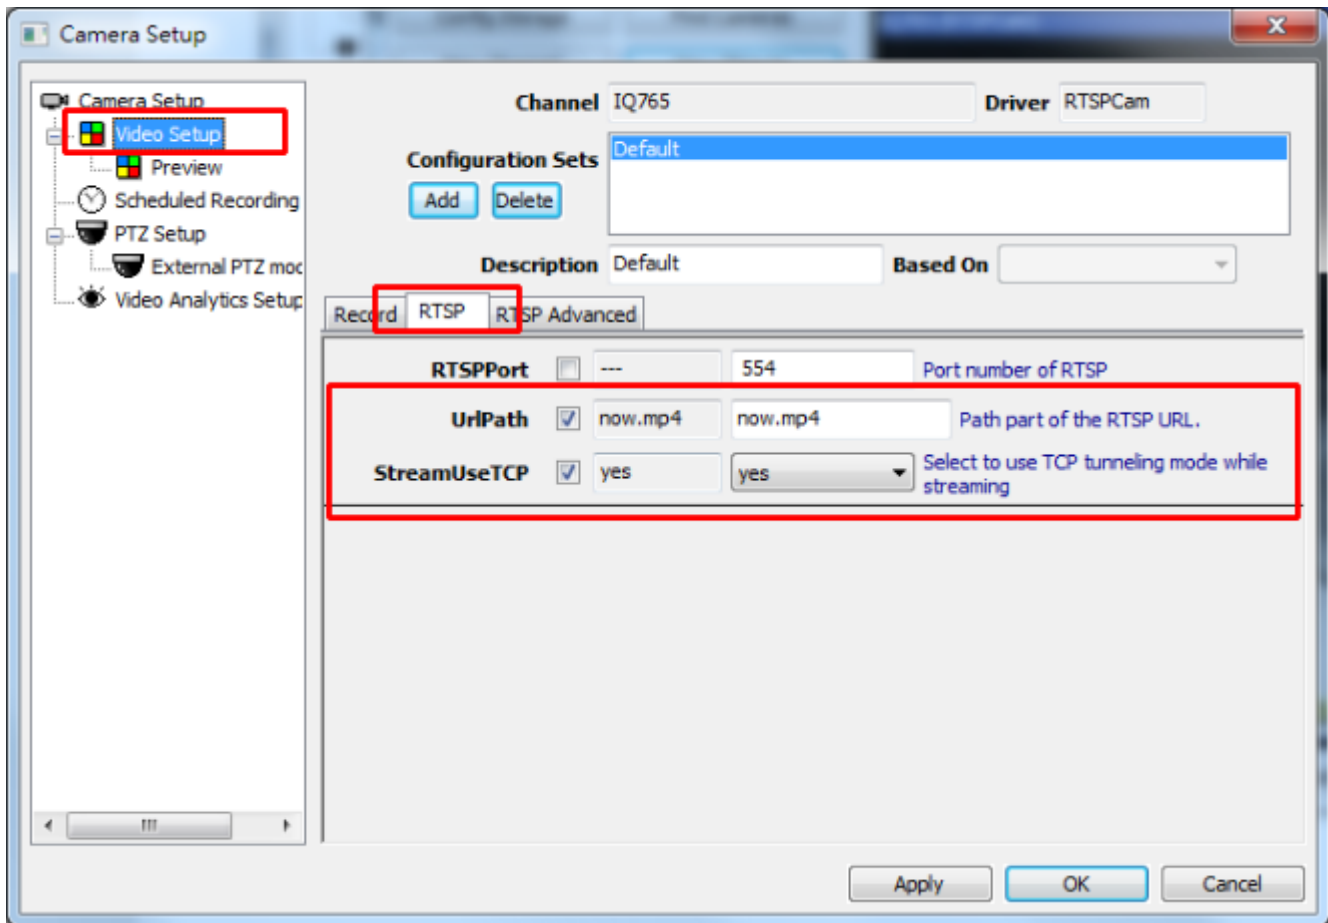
Camera Setup

Camera Setup
Video Setup
Preview
Scheduled Recording
PTZ Setup
External PTZ moc
Video Analytics Setup

Channel IQ765
Driver RTSPCam

Configuration Sets
Default
Add
Delete

Description Default
Based On

Record
RTSP
RTSP Advanced

RTSPPort --- 554 Port number of RTSP
UrlPath now.mp4 now.mp4 Path part of the RTSP URL.
StreamUseTCP yes yes Select to use TCP tunneling mode while streaming

Apply
OK
Cancel